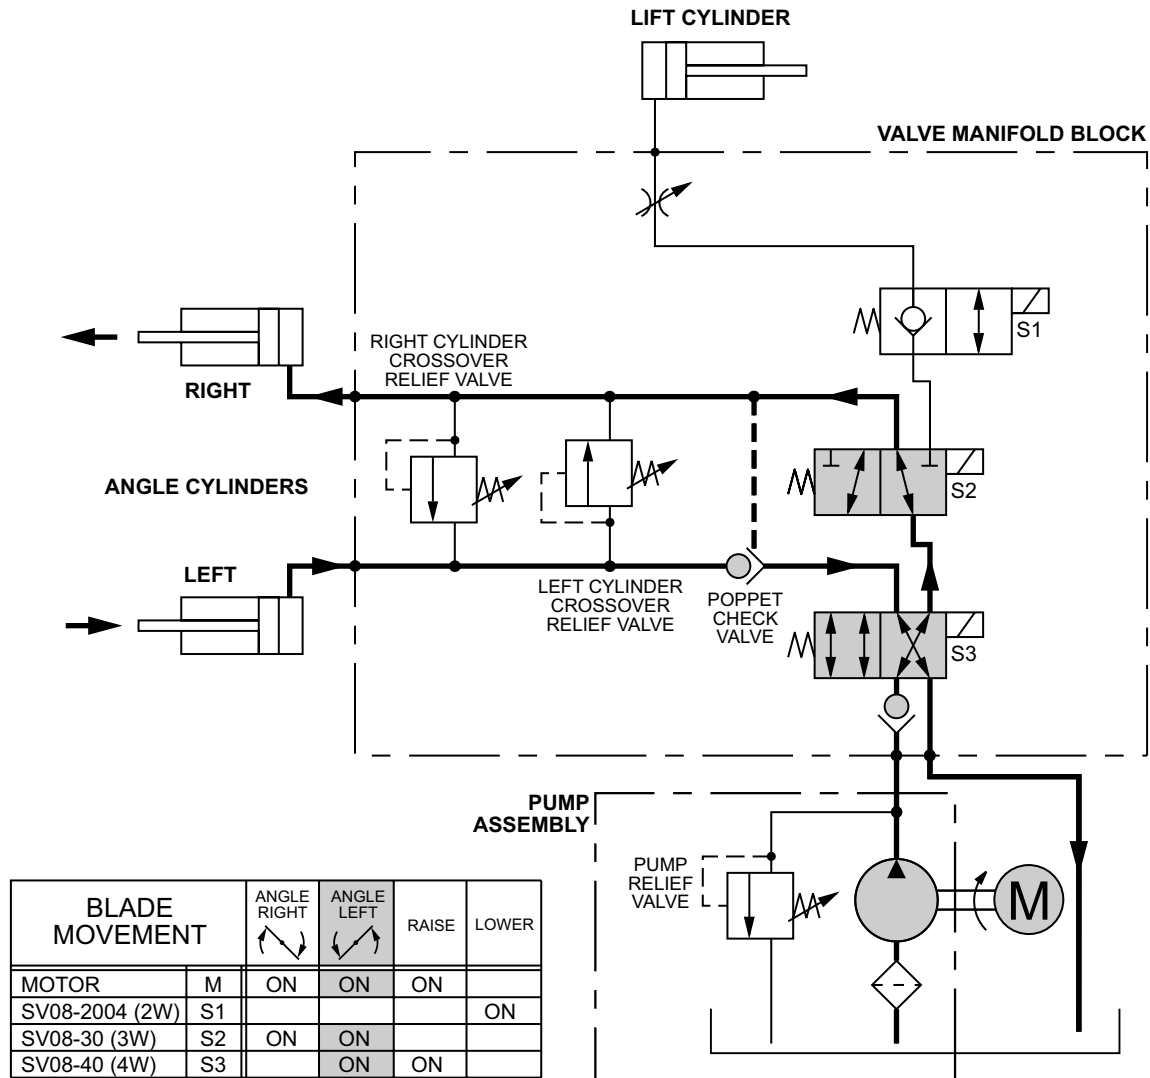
LIFT CYLINDER

VALVE MANIFOLD BLOCK

S1

RIGHT CYLINDER CROSSOVER RELIEF VALVE

RIGHT

ANGLE CYLINDERS

S2

LEFT

LEFT CYLINDER CROSSOVER RELIEF VALVE

POPPET CHECK VALVE

S3

PUMP ASSEMBLY

PUMP RELIEF VALVE

M

| BLADE MOVEMENT | | ANGLE RIGHT | ANGLE LEFT | RAISE | LOWER |
|---|---|---|---|---|---|
| MOTOR | M | ON | ON | ON | |
| SV08-2004 (2W) | S1 | | | | ON |
| SV08-30 (3W) | S2 | ON | ON | | |
| SV08-40 (4W) | S3 | | ON | ON | |